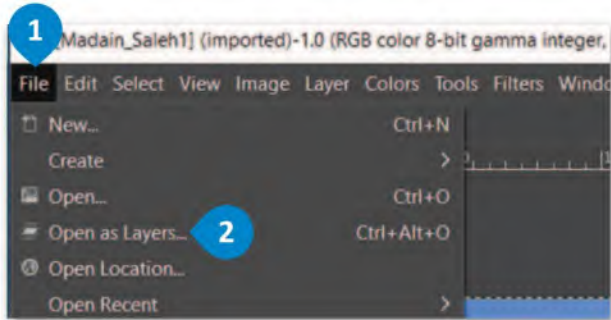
1
[Madain_Saleh1] (imported)-1.0 (RGB color 8-bit gamma integer,

File Edit Select View Image Layer Colors Tools Filters Windo

New... Ctrl+N
Create
Open... Ctrl+O
Open as Layers... Ctrl+Alt+O
2
Open Location...
Open Recent